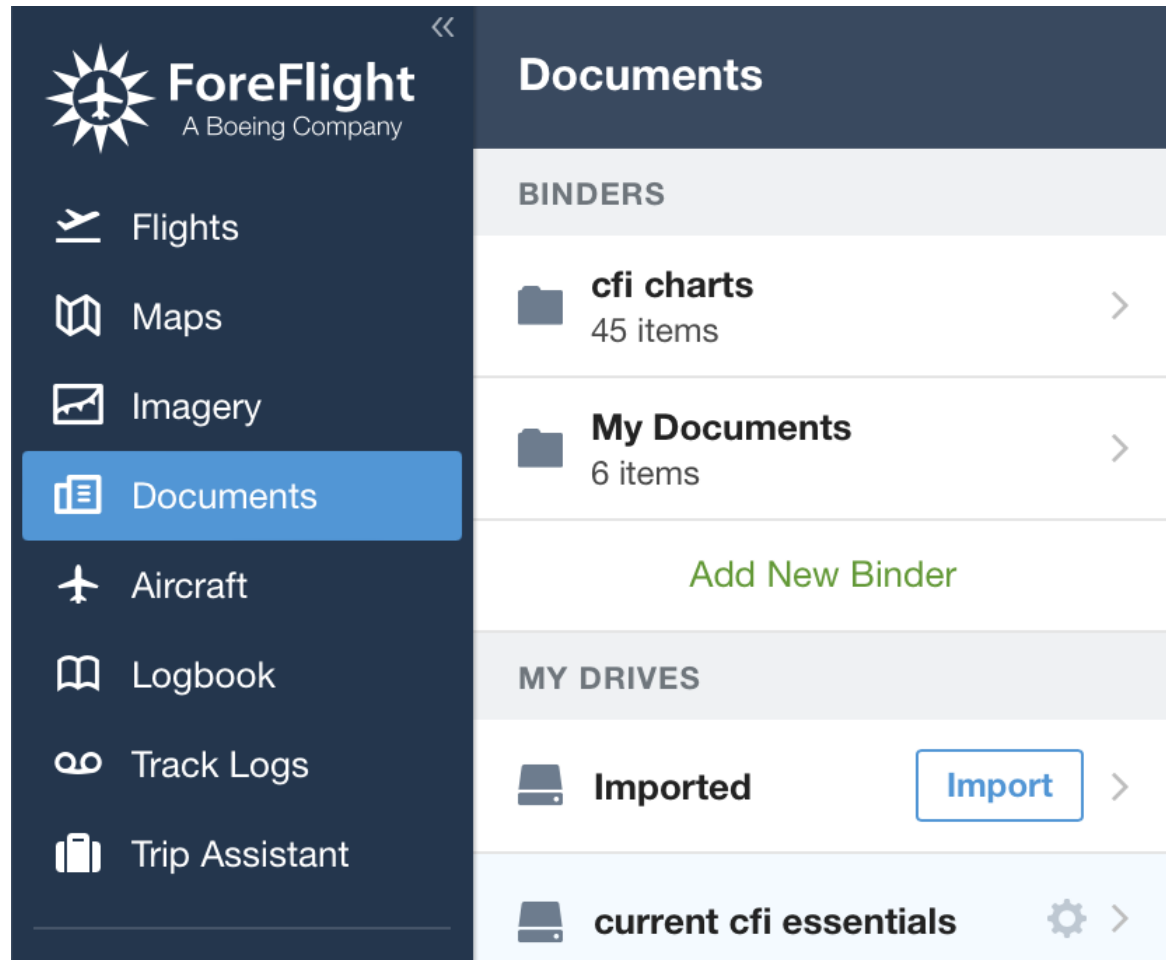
«

ForeFlight
A Boeing Company

Flights
Maps
Imagery
Documents
Aircraft
Logbook
Track Logs
Trip Assistant

Documents

BINDERS

cfi charts
45 items

My Documents
6 items

Add New Binder

MY DRIVES

Imported
Import

current cfi essentials